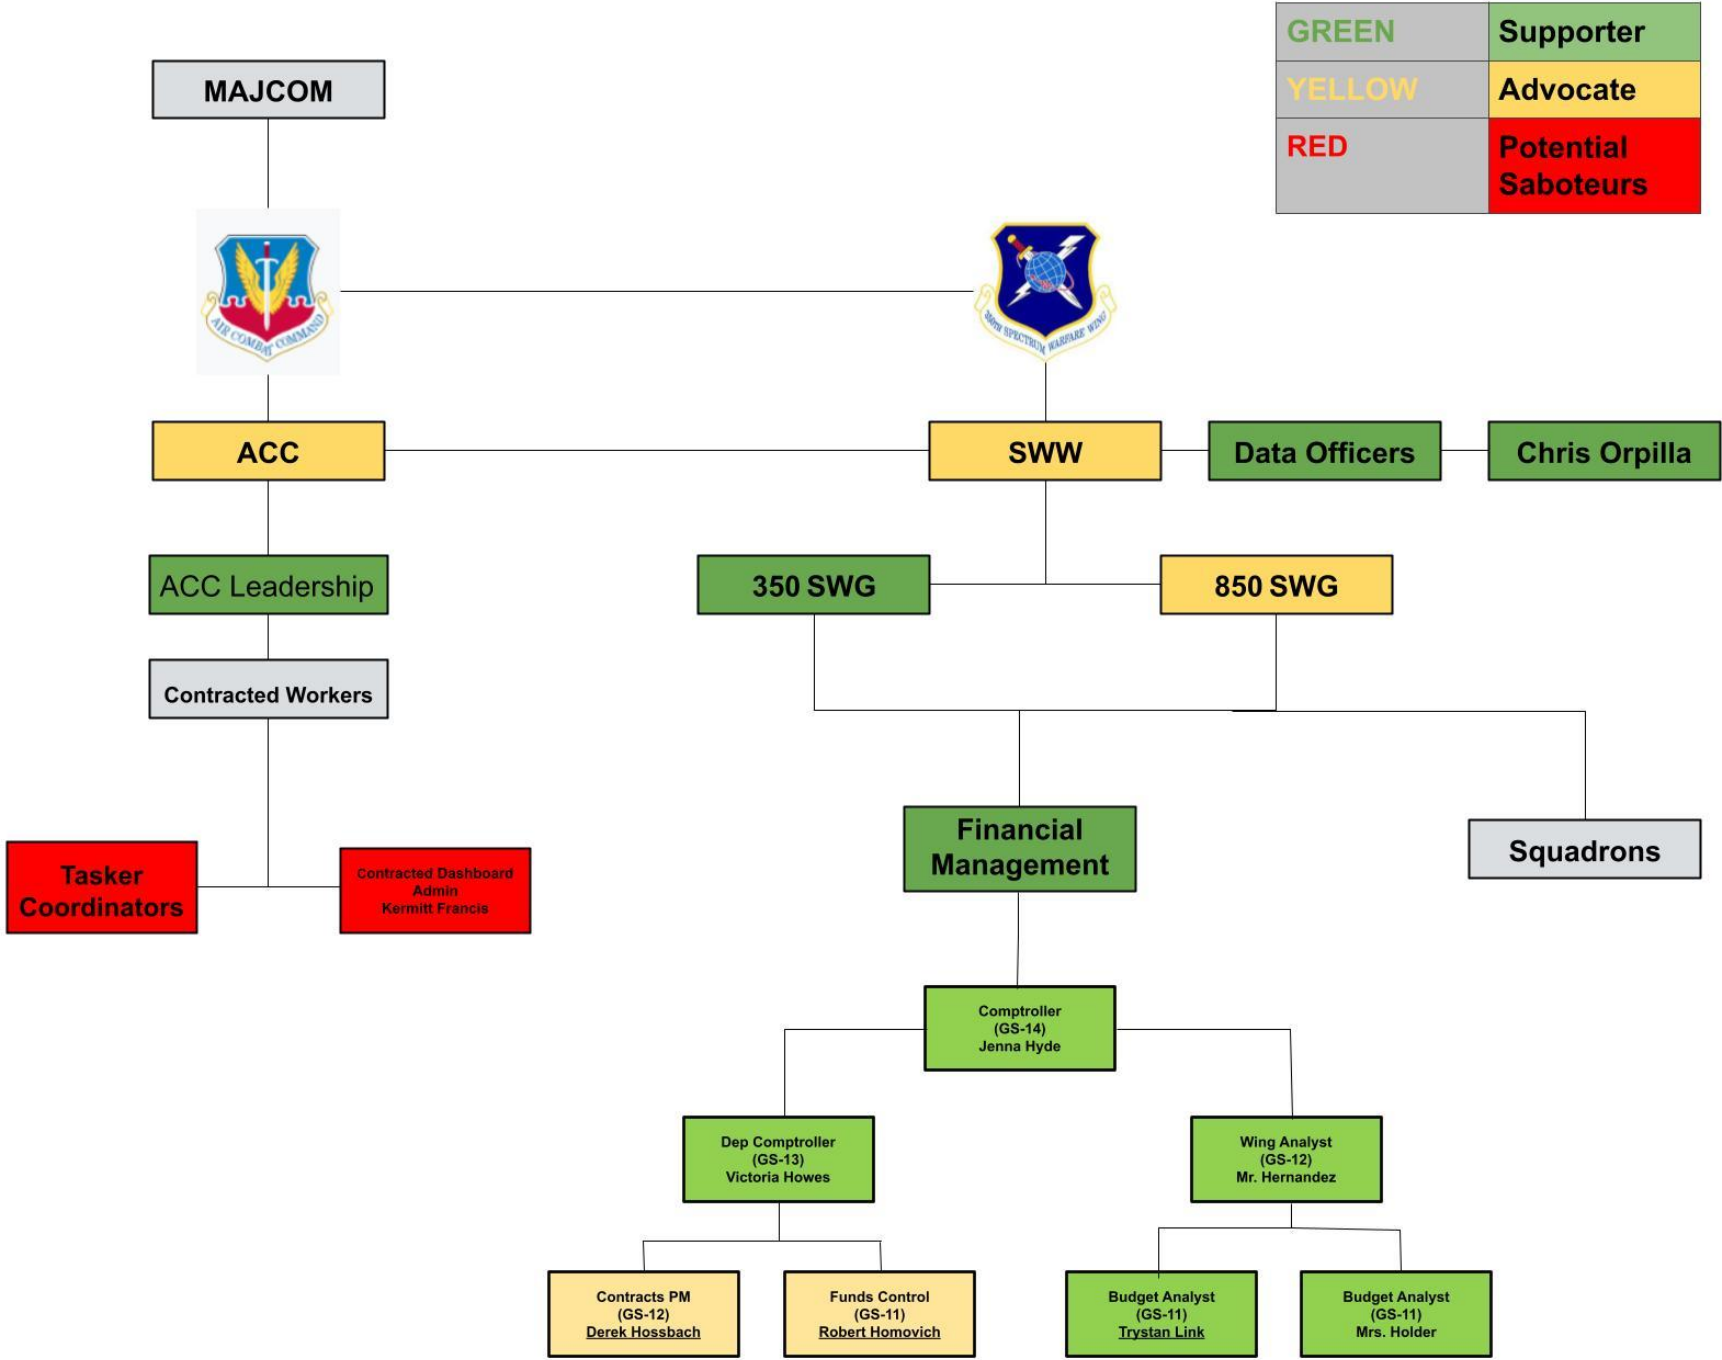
| GREEN | Supporter |
|---|---|
| YELLOW | Advocate |
| RED | Potential Saboteurs |

MAJCOM

AIR COMBAT COMMAND

350TH SPECTRUM WARFARE WING

ACC

SWW

Data Officers

Chris Orpilla

ACC Leadership

350 SWG

850 SWG

Contracted Workers

Financial Management

Squadrons

Tasker Coordinators

Contracted Dashboard Admin Kermitt Francis

Comptroller (GS-14) Jenna Hyde

Dep Comptroller (GS-13) Victoria Howes

Wing Analyst (GS-12) Mr. Hernandez

Contracts PM (GS-12) Derek Hossbach

Funds Control (GS-11) Robert Homovich

Budget Analyst (GS-11) Trystan Link

Budget Analyst (GS-11) Mrs. Holder